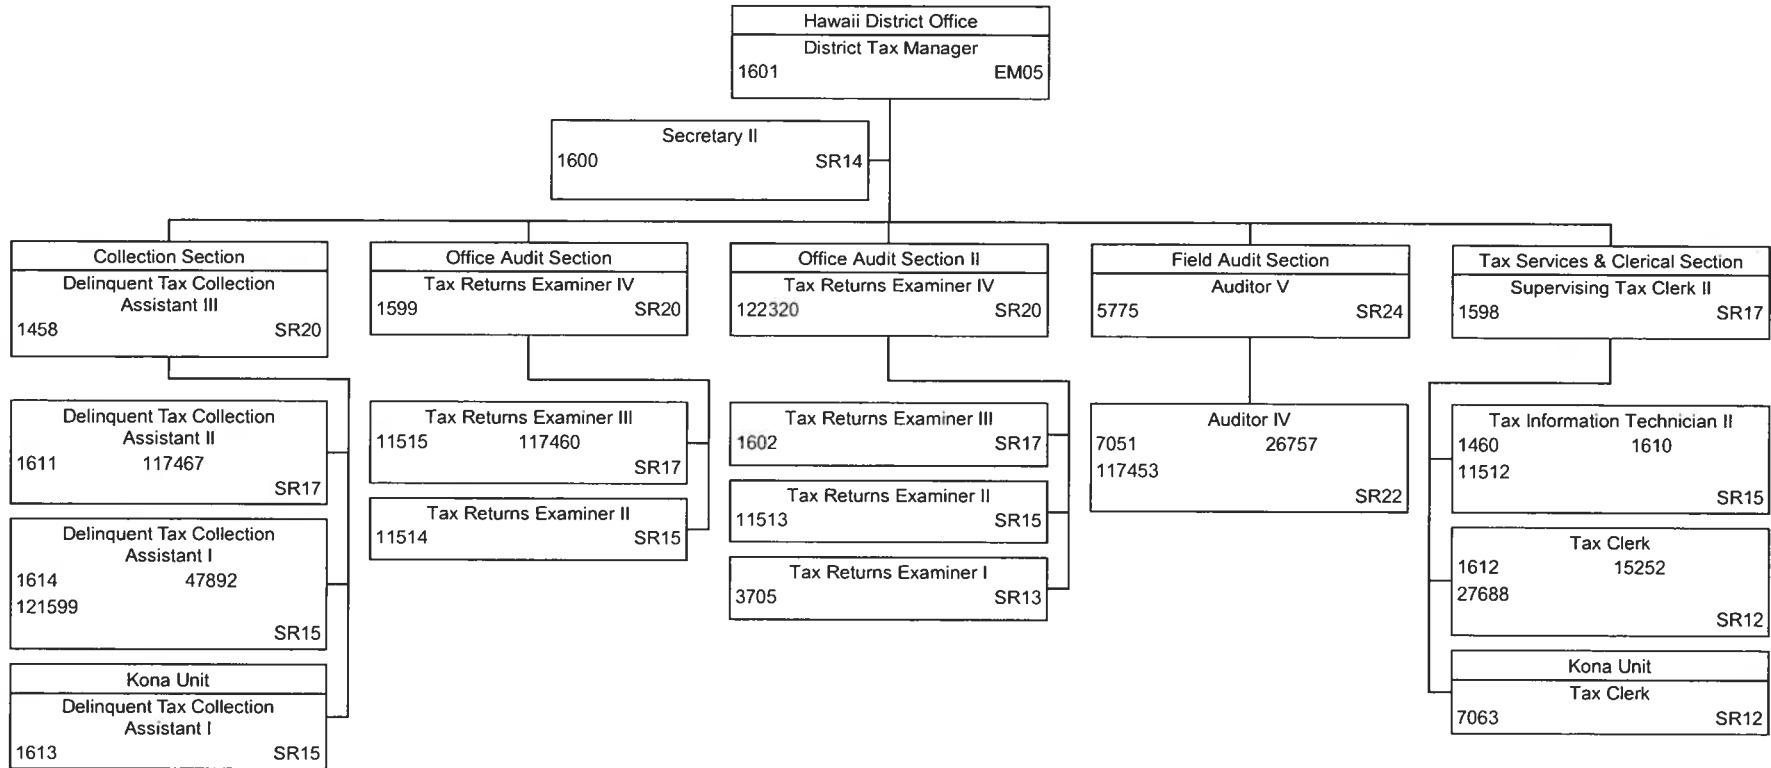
Hawaii District Office
District Tax Manager
1601 EM05

Secretary II
1600 SR14

Collection Section
Delinquent Tax Collection Assistant III
1458 SR20

Delinquent Tax Collection Assistant II
1611 117467
SR17

Delinquent Tax Collection Assistant I
1614 47892
121599
SR15

Kona Unit
Delinquent Tax Collection Assistant I
1613 SR15

Office Audit Section
Tax Returns Examiner IV
1599 SR20

Tax Returns Examiner III
11515 117460
SR17

Tax Returns Examiner II
11514 SR15

Office Audit Section II
Tax Returns Examiner IV
122320 SR20

Tax Returns Examiner III
1602 SR17

Tax Returns Examiner II
11513 SR15

Tax Returns Examiner I
3705 SR13

Field Audit Section
Auditor V
5775 SR24

Auditor IV
7051 26757
117453
SR22

Tax Services & Clerical Section
Supervising Tax Clerk II
1598 SR17

Tax Information Technician II
1460 1610
11512
SR15

Tax Clerk
1612 15252
27688
SR12

Kona Unit
Tax Clerk
7063 SR12